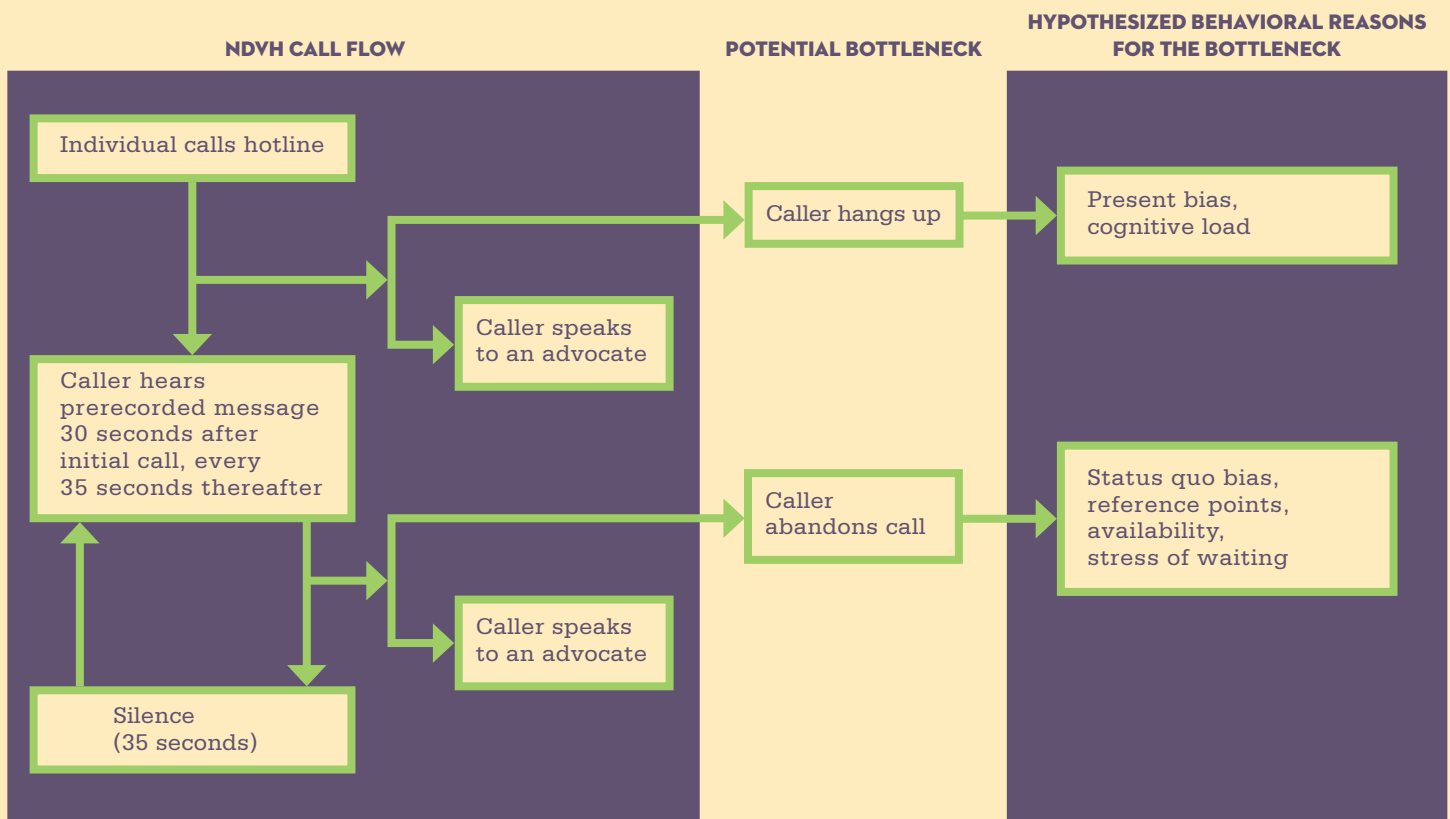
NDVH CALL FLOW

POTENTIAL BOTTLENECK

HYPOTHESIZED BEHAVIORAL REASONS FOR THE BOTTLENECK

Individual calls hotline

Caller hangs up

Present bias, cognitive load

Caller speaks to an advocate

Caller hears prerecorded message 30 seconds after initial call, every 35 seconds thereafter

Caller abandons call

Status quo bias, reference points, availability, stress of waiting

Caller speaks to an advocate

Silence (35 seconds)